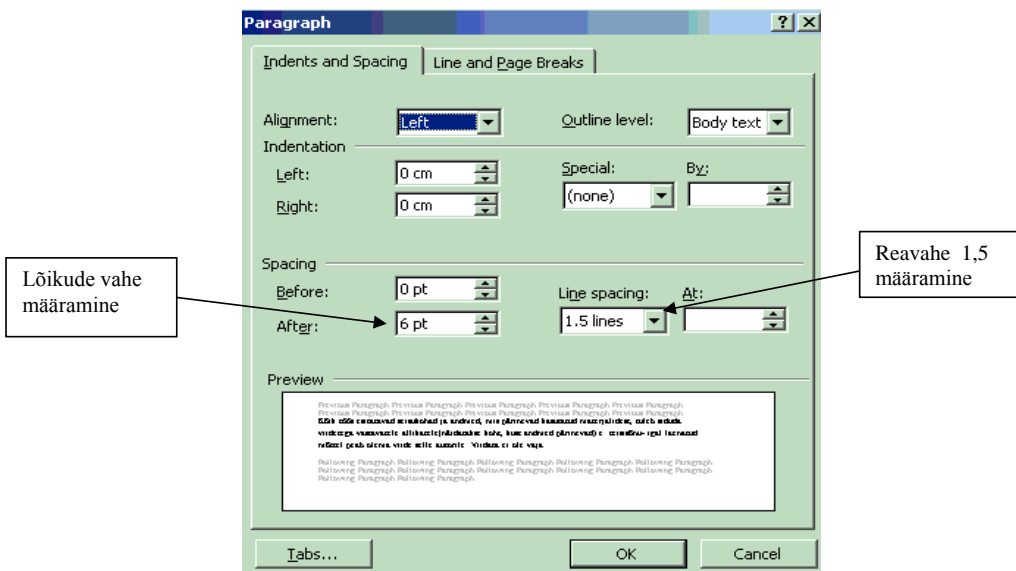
Paragraph

?

Indents and Spacing

Line and Page Breaks

Alignment: Left

Outline level: Body text

Indentation

Left: 0 cm

Right: 0 cm

Special: (none)

By:

Spacing

Before: 0 pt

After: 6 pt

Line spacing: 1.5 lines

At:

Lõikude vahe määramine

Reavahe 1,5 määramine

Preview

Previous Paragraph Previous Paragraph Previous Paragraph Previous Paragraph Previous Paragraph Previous Paragraph Previous Paragraph Previous Paragraph Previous Paragraph Previous Paragraph

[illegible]

Following Paragraph Following Paragraph Following Paragraph Following Paragraph Following Paragraph Following Paragraph Following Paragraph Following Paragraph Following Paragraph Following Paragraph Following Paragraph Following Paragraph

Tabs...

OK

Cancel